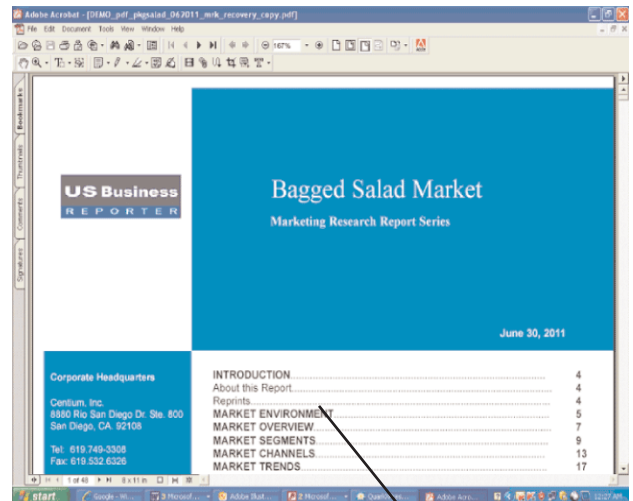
Adobe Acrobat - [DEMO_pdf_pkgsalad_063011_mrk_recovery_copy.pdf]

File Edit Document Tools View Window Help

167%

Bookmarks

Thumbnails

Comments

Signatures

US Business
REPORTER

Bagged Salad Market

Marketing Research Report Series

June 30, 2011

Corporate Headquarters

Centium, Inc.
8880 Rio San Diego Dr. Ste. 800
San Diego, CA. 92108

Tel: 619.749-3308
Fax: 619.532.6326

| INTRODUCTION | 4 |
|---|---|
| About this Report | 4 |
| Reprints | 4 |
| MARKET ENVIRONMENT | 5 |
| MARKET OVERVIEW | 7 |
| MARKET SEGMENTS | 9 |
| MARKET CHANNELS | 13 |
| MARKET TRENDS | 17 |

1 of 48

8 x 11 in

start

Google - Wi...

3 Microsof...

Adobe Illust...

2 Microsof...

Questio...

Adobe Acro...

12:27 AM